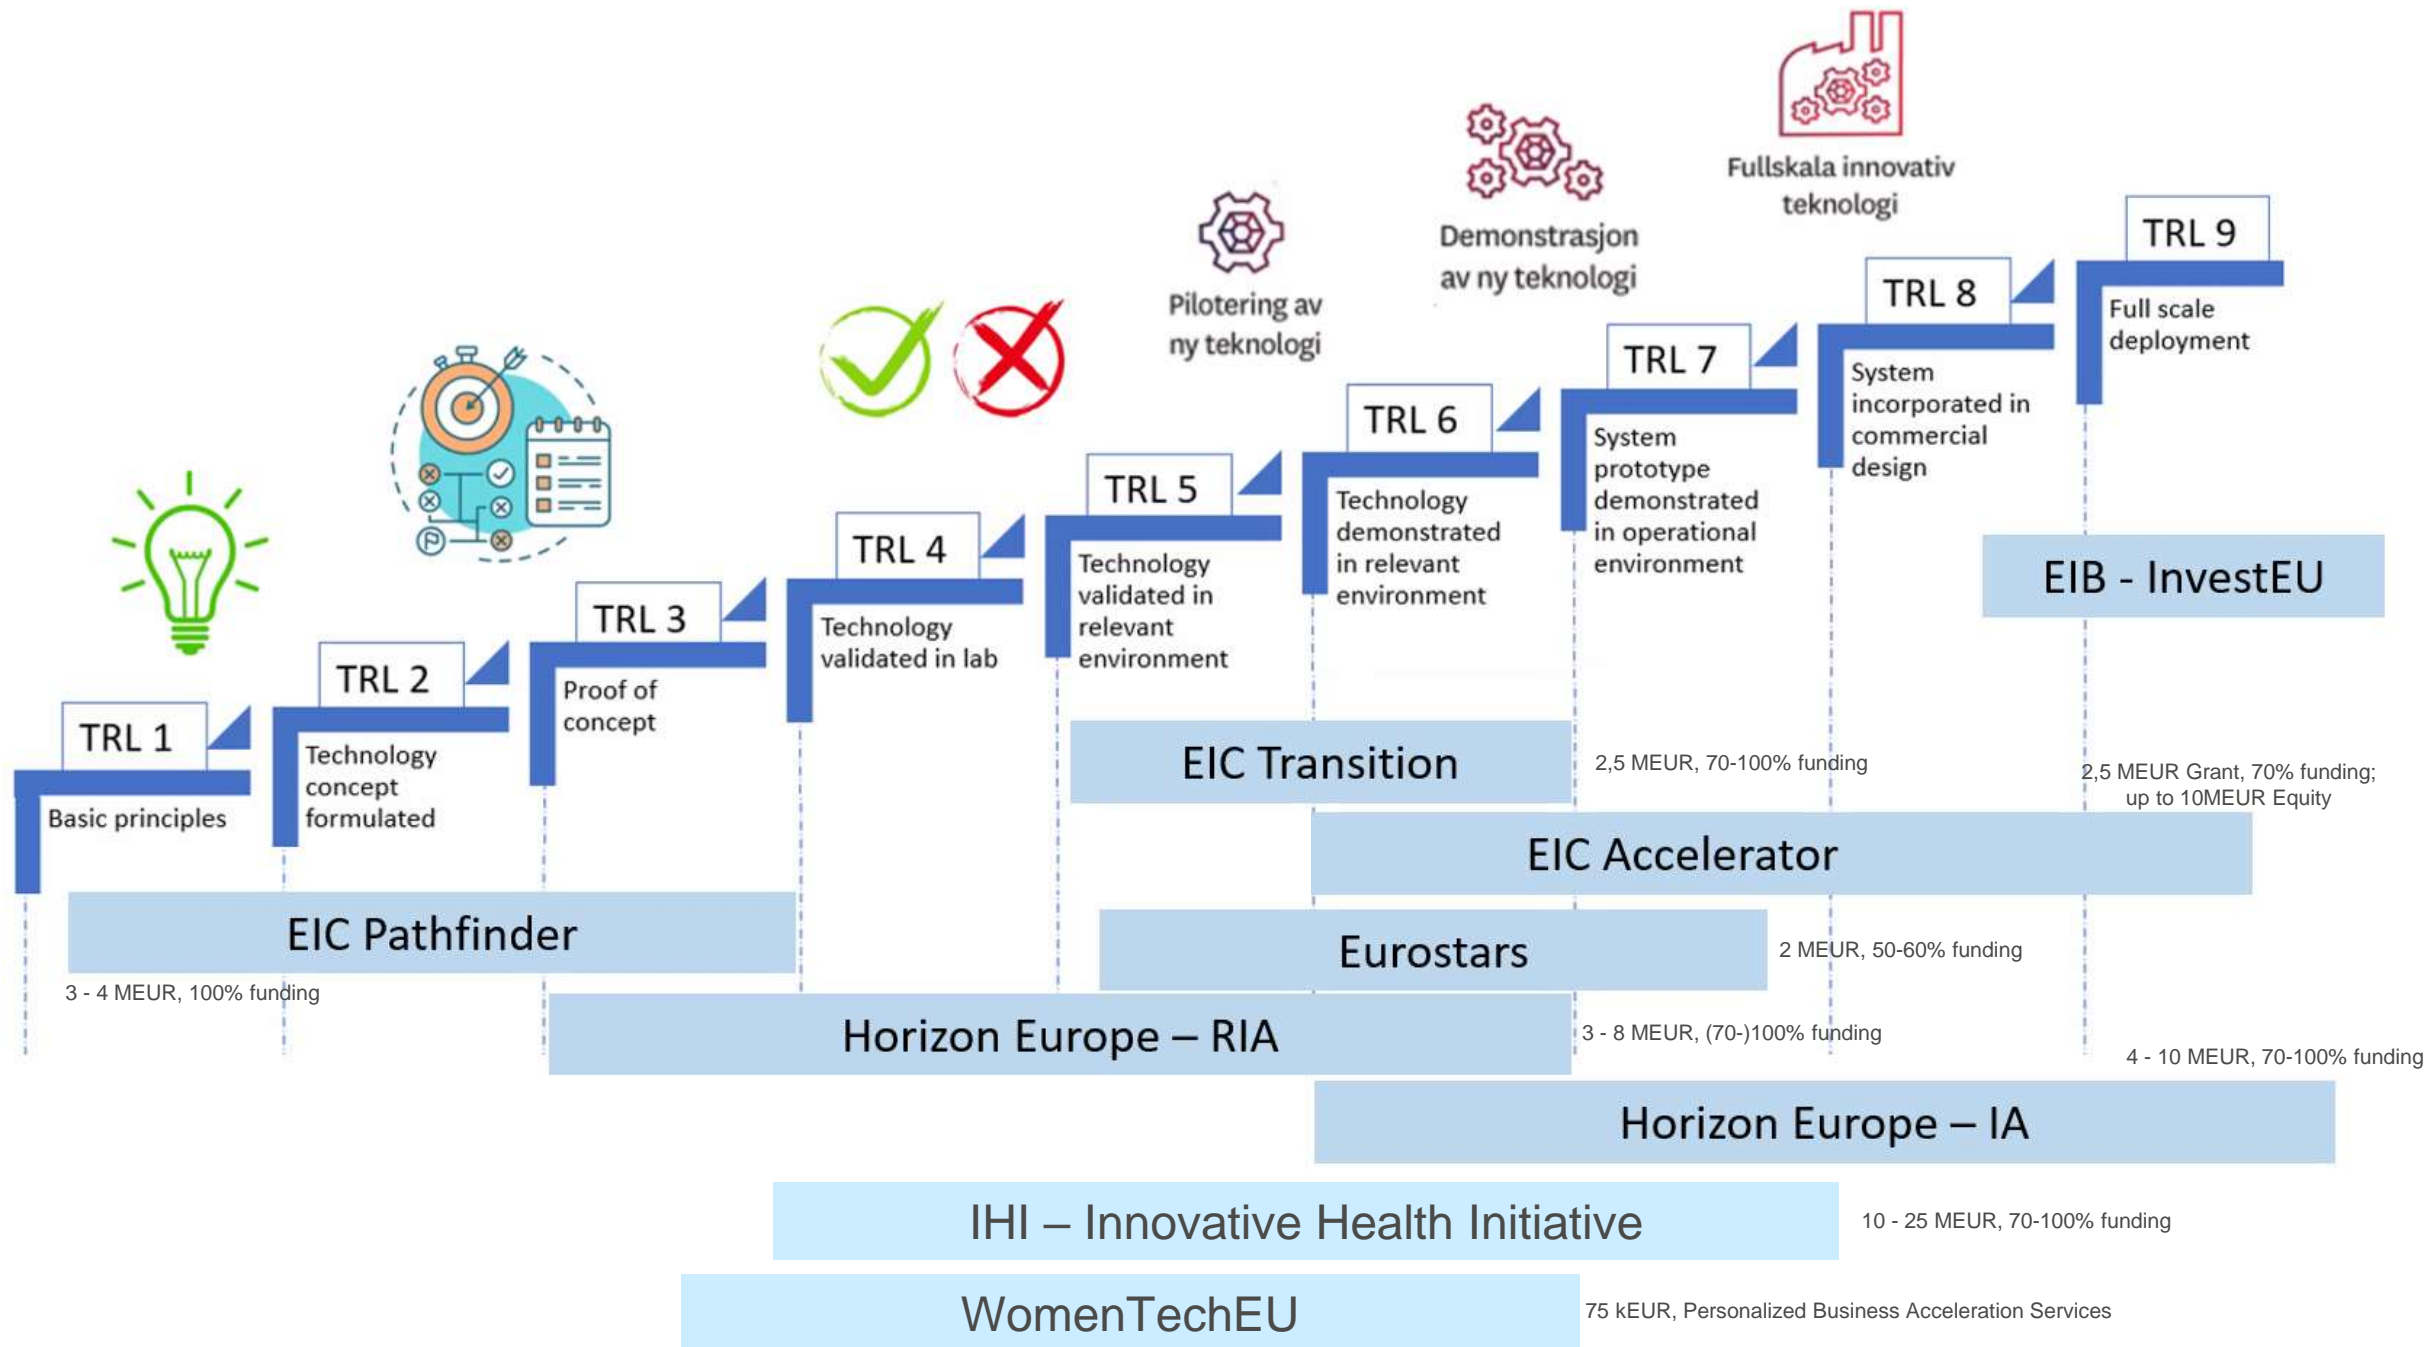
Fullskala innovativ teknologi

Demonstrasjon av ny teknologi

Pilotering av ny teknologi

TRL 9
Full scale deployment

TRL 8
System incorporated in commercial design

TRL 7
System prototype demonstrated in operational environment

TRL 6
Technology demonstrated in relevant environment

TRL 5
Technology validated in relevant environment

TRL 4
Technology validated in lab

TRL 3
Proof of concept

TRL 2
Technology concept formulated

TRL 1
Basic principles

EIB - InvestEU

EIC Transition

2,5 MEUR, 70-100% funding

2,5 MEUR Grant, 70% funding; up to 10MEUR Equity

EIC Accelerator

EIC Pathfinder

Eurostars

2 MEUR, 50-60% funding

3 - 4 MEUR, 100% funding

Horizon Europe – RIA

3 - 8 MEUR, (70-)100% funding

4 - 10 MEUR, 70-100% funding

Horizon Europe – IA

IHI – Innovative Health Initiative

10 - 25 MEUR, 70-100% funding

WomenTechEU

75 kEUR, Personalized Business Acceleration Services